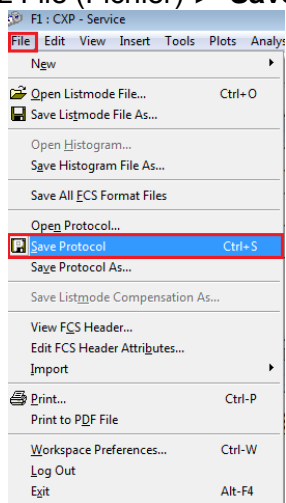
File (Menu) ▸ Save

F1 : CXP - Service

File Edit View Insert Tools Plots Analys

New

Open Listmode File... Ctrl+O
Save Listmode File As...

Open Histogram...
Save Histogram File As...

Save All FCS Format Files

Open Protocol...
Save Protocol Ctrl+S
Save Protocol As...

Save Listmode Compensation As...

View FCS Header...
Edit FCS Header Attributes...
Import

Print... Ctrl-P
Print to PDF File

Workspace Preferences... Ctrl-W
Log Out
Exit Alt-F4